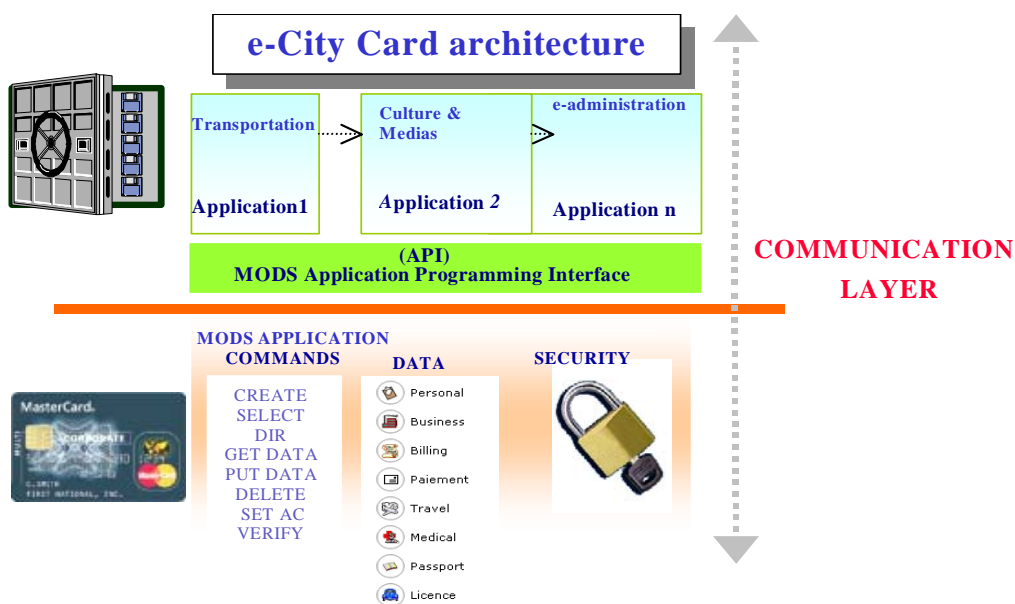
e-City Card architecture

Transportation

Application1

Culture & Medias

Application 2

e-administration

Application n

(API)
MODS Application Programming Interface

COMMUNICATION LAYER

MODS APPLICATION COMMANDS

CREATE
SELECT
DIR
GET DATA
PUT DATA
DELETE
SET AC
VERIFY

DATA

Personal
Business
Billing
Paiement
Travel
Medical
Passport
Licence

SECURITY

MasterCard

CORPORATE

C.SMITH
FIRST NATIONAL, INC.

MasterCard